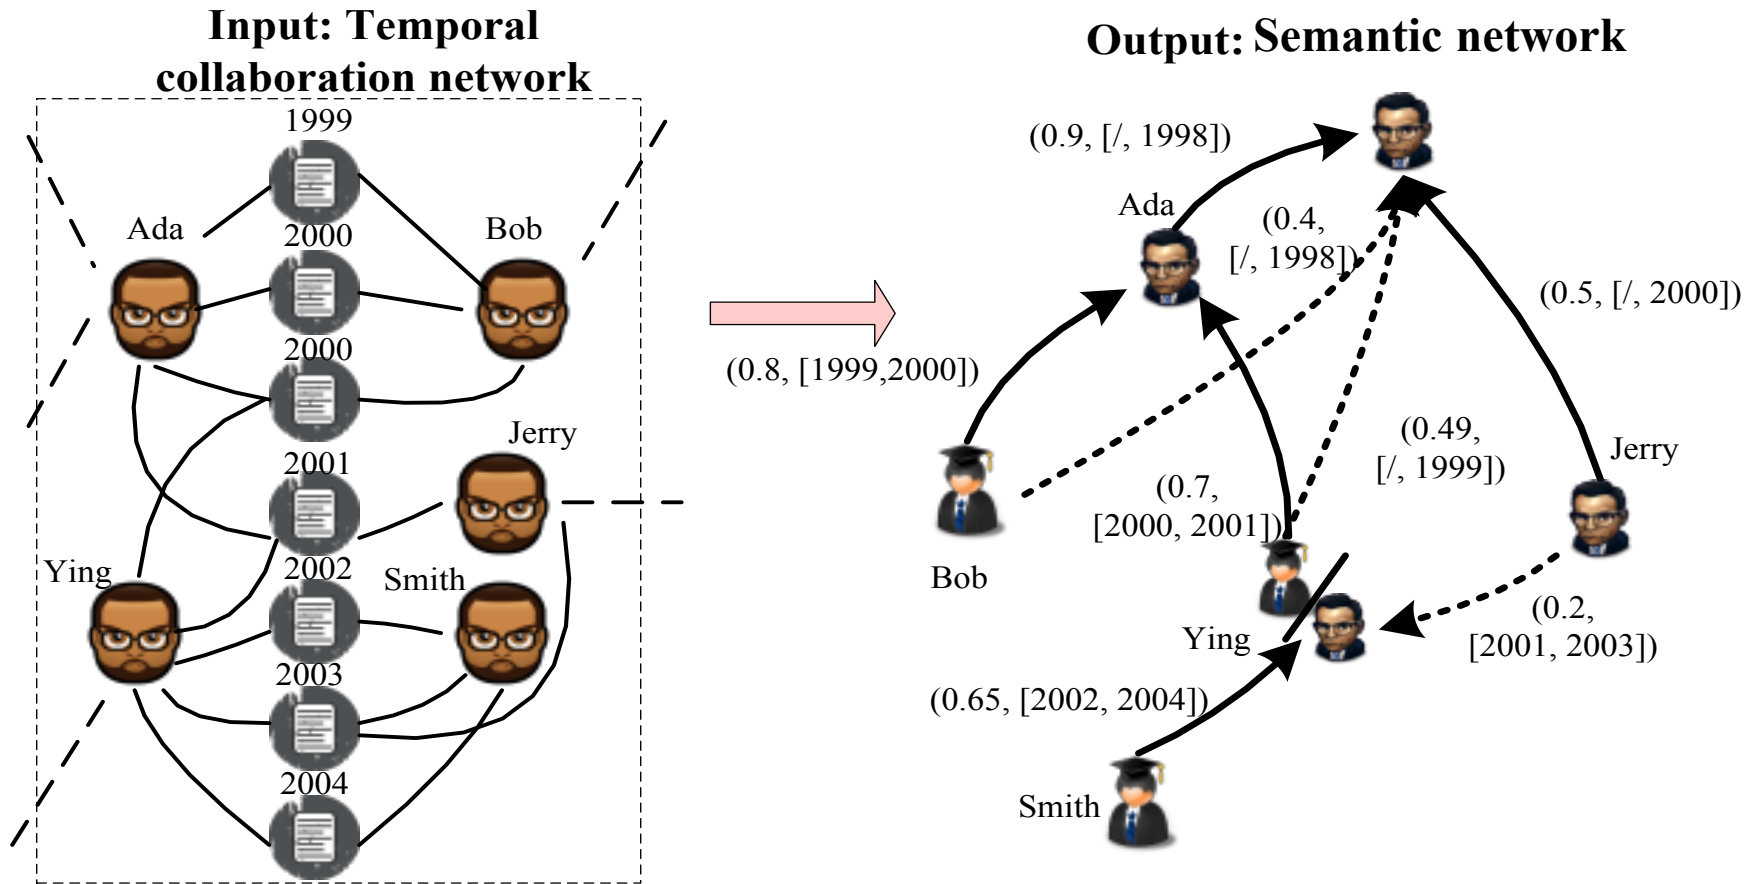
Input: Temporal collaboration network

1999

Ada

2000

Bob

2000

Jerry

2001

Ying

2002

Smith

2003

2004

Output: Semantic network

(0.9, [/, 1998])

Ada

(0.4, [/, 1998])

(0.5, [/, 2000])

(0.8, [1999,2000])

(0.49, [/, 1999])

Jerry

(0.7, [2000, 2001])

Bob

Ying

(0.2, [2001, 2003])

(0.65, [2002, 2004])

Smith